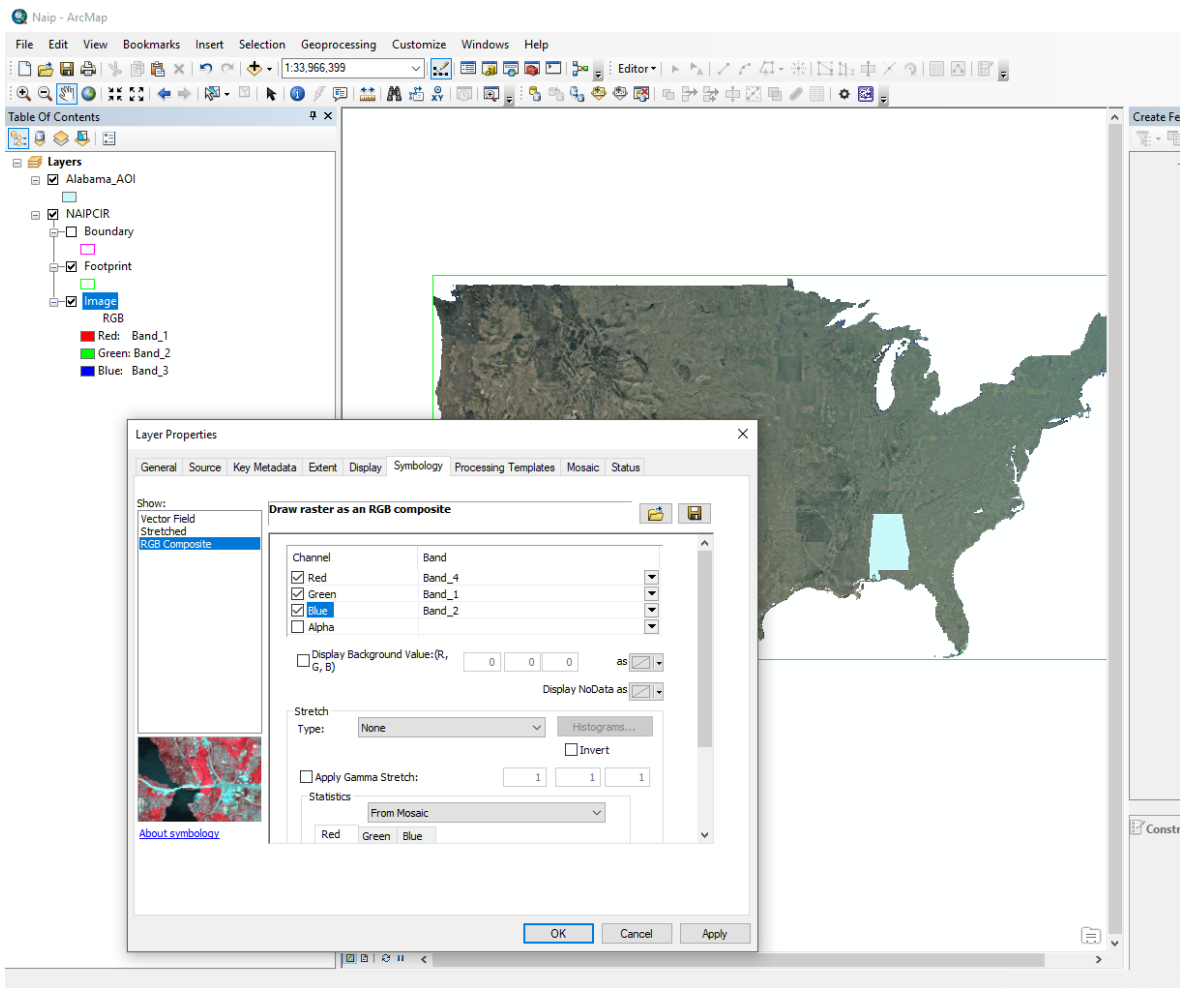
Naip - ArcMap

File Edit View Bookmarks Insert Selection Geoprocessing Customize Windows Help

1:33,966,399

Editor

Table Of Contents

Layers
Alabama_AOI
NAIPCIR
Boundary
Footprint
Image
RGB
Red: Band_1
Green: Band_2
Blue: Band_3

Create Fe

Constr

Layer Properties

General | Source | Key Metadata | Extent | Display | Symbology | Processing Templates | Mosaic | Status

Show:
Vector Field
Stretched
RGB Composite

About symbology

Draw raster as an RGB composite

| Channel | Band |
|---|---|
| Red | Band_4 |
| Green | Band_1 |
| Blue | Band_2 |
| Alpha | |

Display Background Value:(R, G, B) 0 0 0 as

Display NoData as

Stretch
Type: None
Histograms...
Invert

Apply Gamma Stretch: 1 1 1

Statistics
From Mosaic

Red Green Blue

OK Cancel Apply